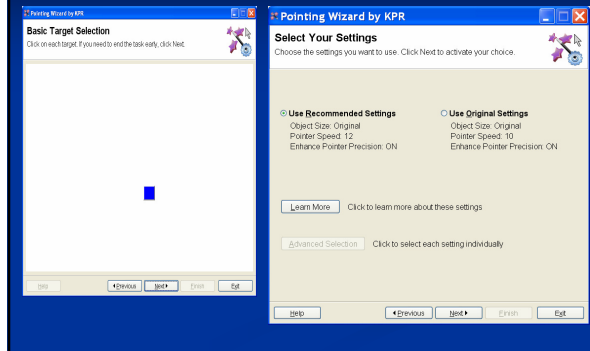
Pointing Wizard by KPR

Basic Target Selection

Click on each target. If you need to end the task early, click Next.

Help

◄Previous

Next►

Finish

Exit

Pointing Wizard by KPR

Select Your Settings

Choose the settings you want to use. Click Next to activate your choice.

Use Recommended Settings
Object Size: Original
Pointer Speed: 12
Enhance Pointer Precision: ON

Use Original Settings
Object Size: Original
Pointer Speed: 10
Enhance Pointer Precision: ON

Learn More

Click to learn more about these settings

Advanced Selection

Click to select each setting individually

Help

◄Previous

Next►

Finish

Exit